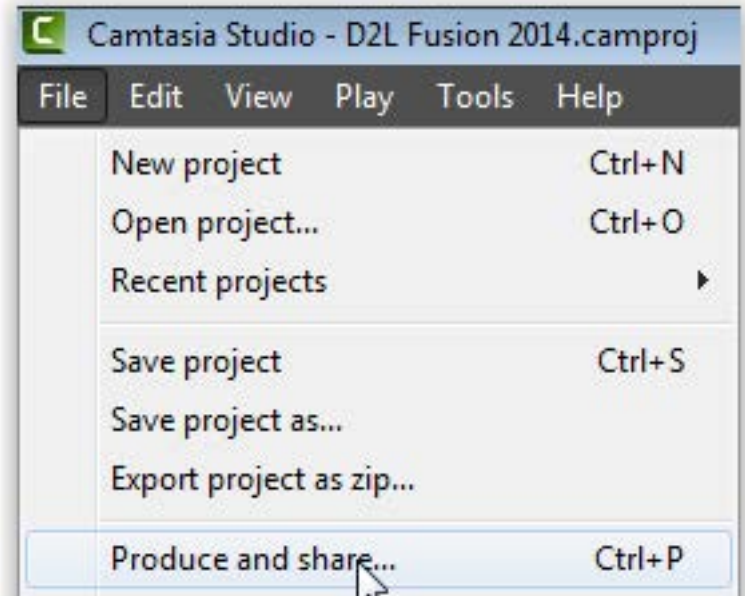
C Camtasia Studio - D2L Fusion 2014.camproj

File Edit View Play Tools Help

New project Ctrl+N
Open project... Ctrl+O
Recent projects

Save project Ctrl+S
Save project as...
Export project as zip...

Produce and share... Ctrl+P